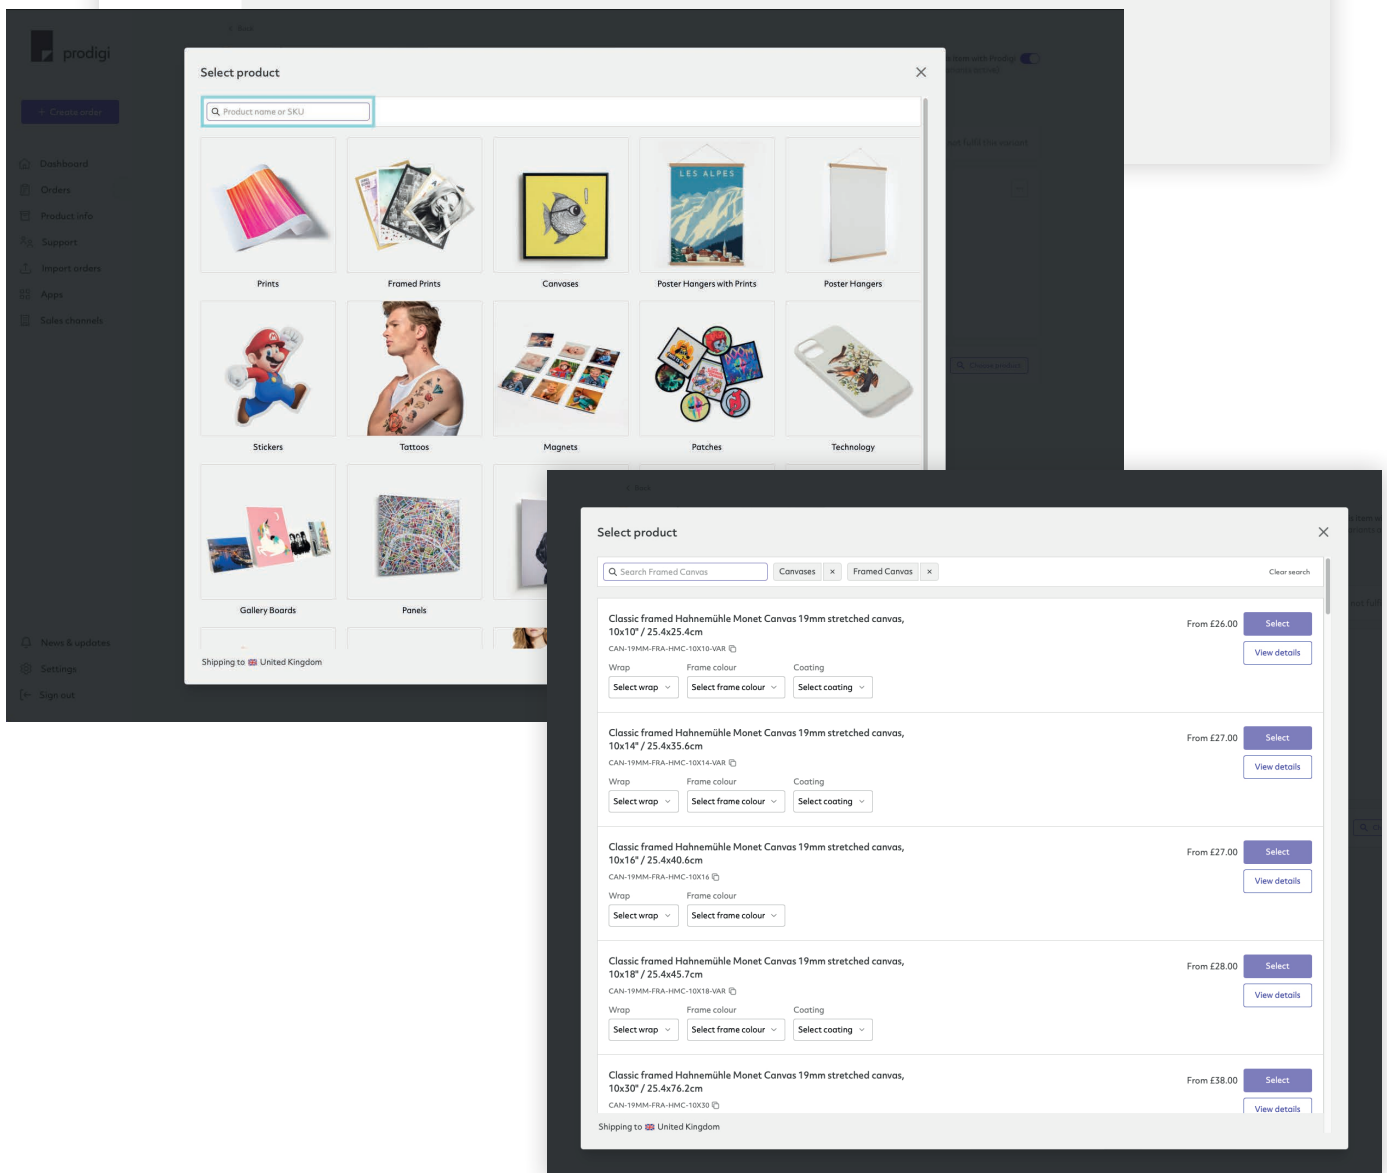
prodigi

+ Create order

Dashboard
Orders
Product info
Support
Import orders
Apps
Sales channels

News & updates
Settings
Sign out

Select product

Product name or SKU

Prints
Framed Prints
Canvases
LES ALPES
Poster Hangers with Prints
Poster Hangers
Stickers
Tattoos
Magnets
Patches
Technology
Gallery Boards
Panels

Shipping to United Kingdom

Select product

Search Framed Canvas
Canvases ×
Framed Canvas ×
Clear search

Classic framed Hahnemühle Monet Canvas 19mm stretched canvas, 10x10" / 25.4x25.4cm
CAN-19MM-FRA-HMC-10X10-VAR
From £26.00
Select
View details
Wrap
Select wrap
Frame colour
Select frame colour
Coating
Select coating

Classic framed Hahnemühle Monet Canvas 19mm stretched canvas, 10x14" / 25.4x35.6cm
CAN-19MM-FRA-HMC-10X14-VAR
From £27.00
Select
View details
Wrap
Select wrap
Frame colour
Select frame colour
Coating
Select coating

Classic framed Hahnemühle Monet Canvas 19mm stretched canvas, 10x16" / 25.4x40.6cm
CAN-19MM-FRA-HMC-10X16
From £27.00
Select
View details
Wrap
Select wrap
Frame colour
Select frame colour

Classic framed Hahnemühle Monet Canvas 19mm stretched canvas, 10x18" / 25.4x45.7cm
CAN-19MM-FRA-HMC-10X18-VAR
From £28.00
Select
View details
Wrap
Select wrap
Frame colour
Select frame colour
Coating
Select coating

Classic framed Hahnemühle Monet Canvas 19mm stretched canvas, 10x30" / 25.4x76.2cm
CAN-19MM-FRA-HMC-10X30
From £38.00
Select
View details

Shipping to United Kingdom